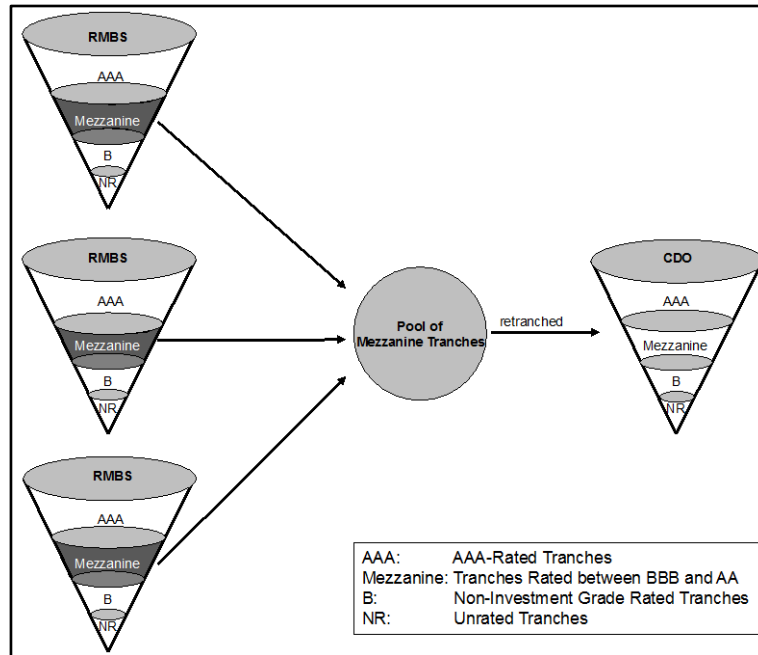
RMBS
AAA
Mezzanine
B
NR

RMBS
AAA
Mezzanine
B
NR

RMBS
AAA
Mezzanine
B
NR

Pool of Mezzanine Tranches

retranched

CDO
AAA
Mezzanine
B
NR

| | |
|---|---|
| AAA: | AAA-Rated Tranches |
| Mezzanine: | Tranches Rated between BBB and AA |
| B: | Non-Investment Grade Rated Tranches |
| NR: | Unrated Tranches |